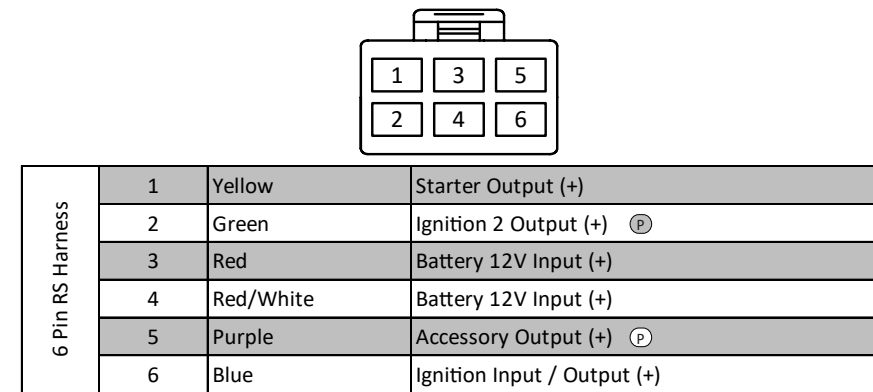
1 3 5
2 4 6

| 6 Pin RS Harness | | | |
|---|---|---|---|
| | 1 | Yellow | Starter Output (+) |
| | 2 | Green | Ignition 2 Output (+) P |
| | 3 | Red | Battery 12V Input (+) |
| | 4 | Red/White | Battery 12V Input (+) |
| | 5 | Purple | Accessory Output (+) P |
| | 6 | Blue | Ignition Input / Output (+) |